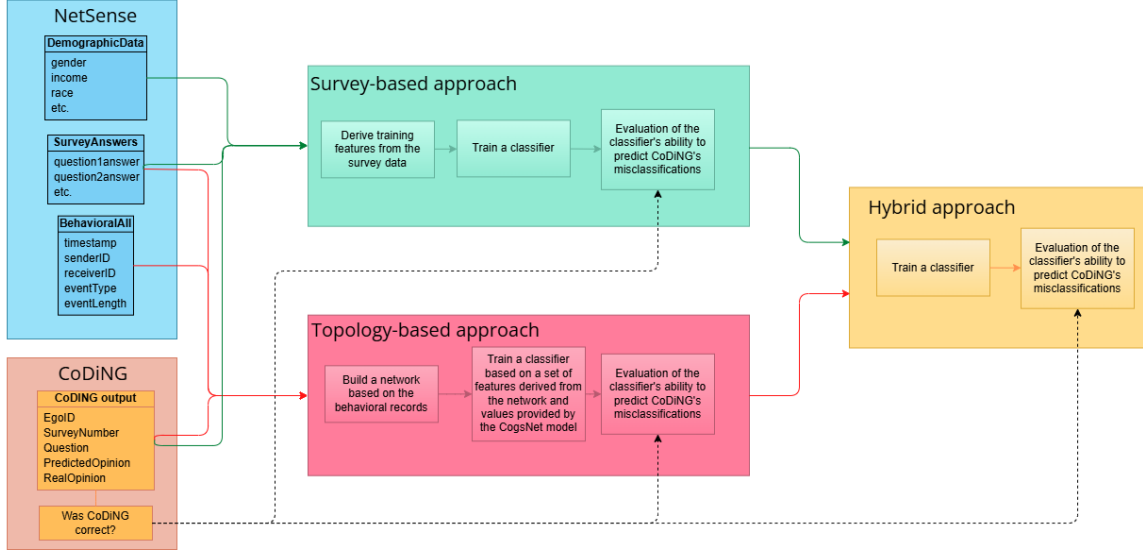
NetSense

DemographicData
gender
income
race
etc.

SurveyAnswers
question1answer
question2answer
etc.

BehavioralAll
timestamp
senderID
receiverID
eventType
eventLength

CoDiNG

CoDiNG output
EgoID
SurveyNumber
Question
PredictedOpinion
RealOpinion

Was CoDiNG correct?

Survey-based approach

Derive training features from the survey data

Train a classifier

Evaluation of the classifier's ability to predict CoDiNG's misclassifications

Topology-based approach

Build a network based on the behavioral records

Train a classifier based on a set of features derived from the network and values provided by the CogsNet model

Evaluation of the classifier's ability to predict CoDiNG's misclassifications

Hybrid approach

Train a classifier

Evaluation of the classifier's ability to predict CoDiNG's misclassifications